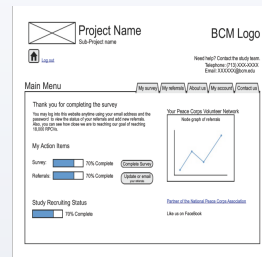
Project Name
Sub-Project name

BCM Logo

Log out

Need help? Contact the study team.
Telephone: (713) XXX-XXXX
Email: XXXXXX@bcm.edu

Main Menu

My survey | My referrals | About us | My account | Contact us

Thank you for completing the survey

You may log into this website anytime using your email address and the password. to view the status of your referrals and add new referrals. Also, you can see how close we are to reaching our goal of reaching 18,000 RPCVs.

My Action Items

Survey: 70% Complete Complete Survey

Referrals: 70% Complete Update or email your referrals

Study Recruiting Status

70% Complete

Your Peace Corps Volunteer Network
Node graph of referrals

Partner of the National Peace Corps Association

Like us on Facebook